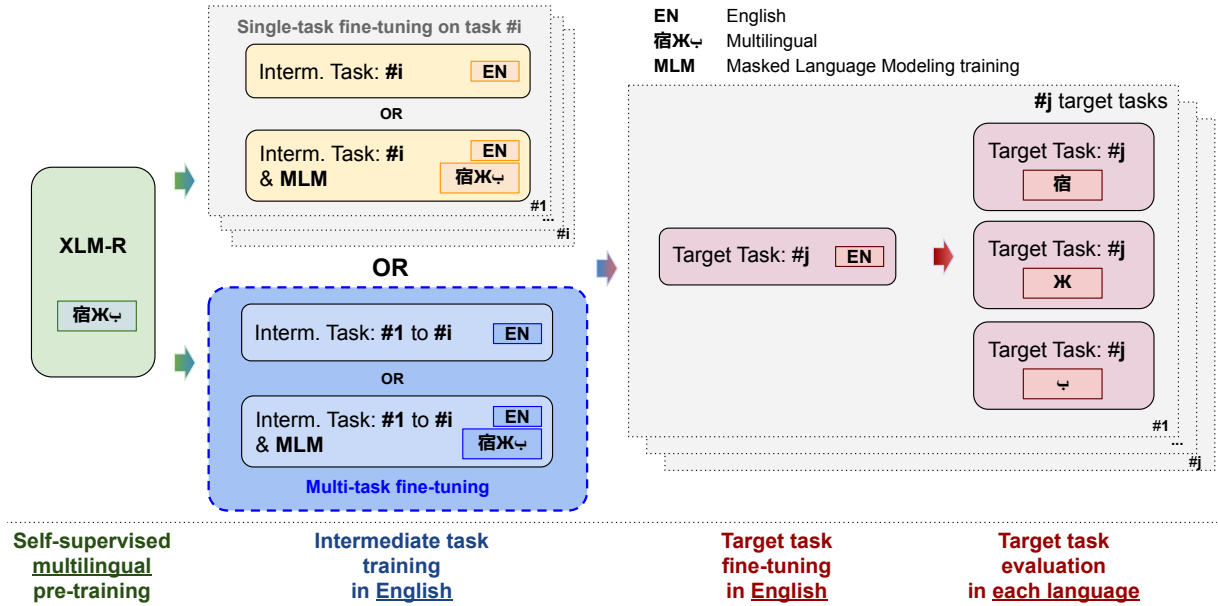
Single-task fine-tuning on task #i

Interm. Task: **#i** EN

OR

Interm. Task: **#i** & **MLM** EN 宿Жب

#1
...
#i

XLM-R

宿Жب

OR

Interm. Task: **#1** to **#i** EN

OR

Interm. Task: **#1** to **#i** & **MLM** EN 宿Жب

Multi-task fine-tuning

EN English
宿Жب Multilingual
MLM Masked Language Modeling training

#j target tasks

Target Task: #j EN

Target Task: #j 宿

Target Task: #j Ж

Target Task: #j ب

#1
...
#j

Self-supervised multilingual pre-training

Intermediate task training in English

Target task fine-tuning in English

Target task evaluation in each language